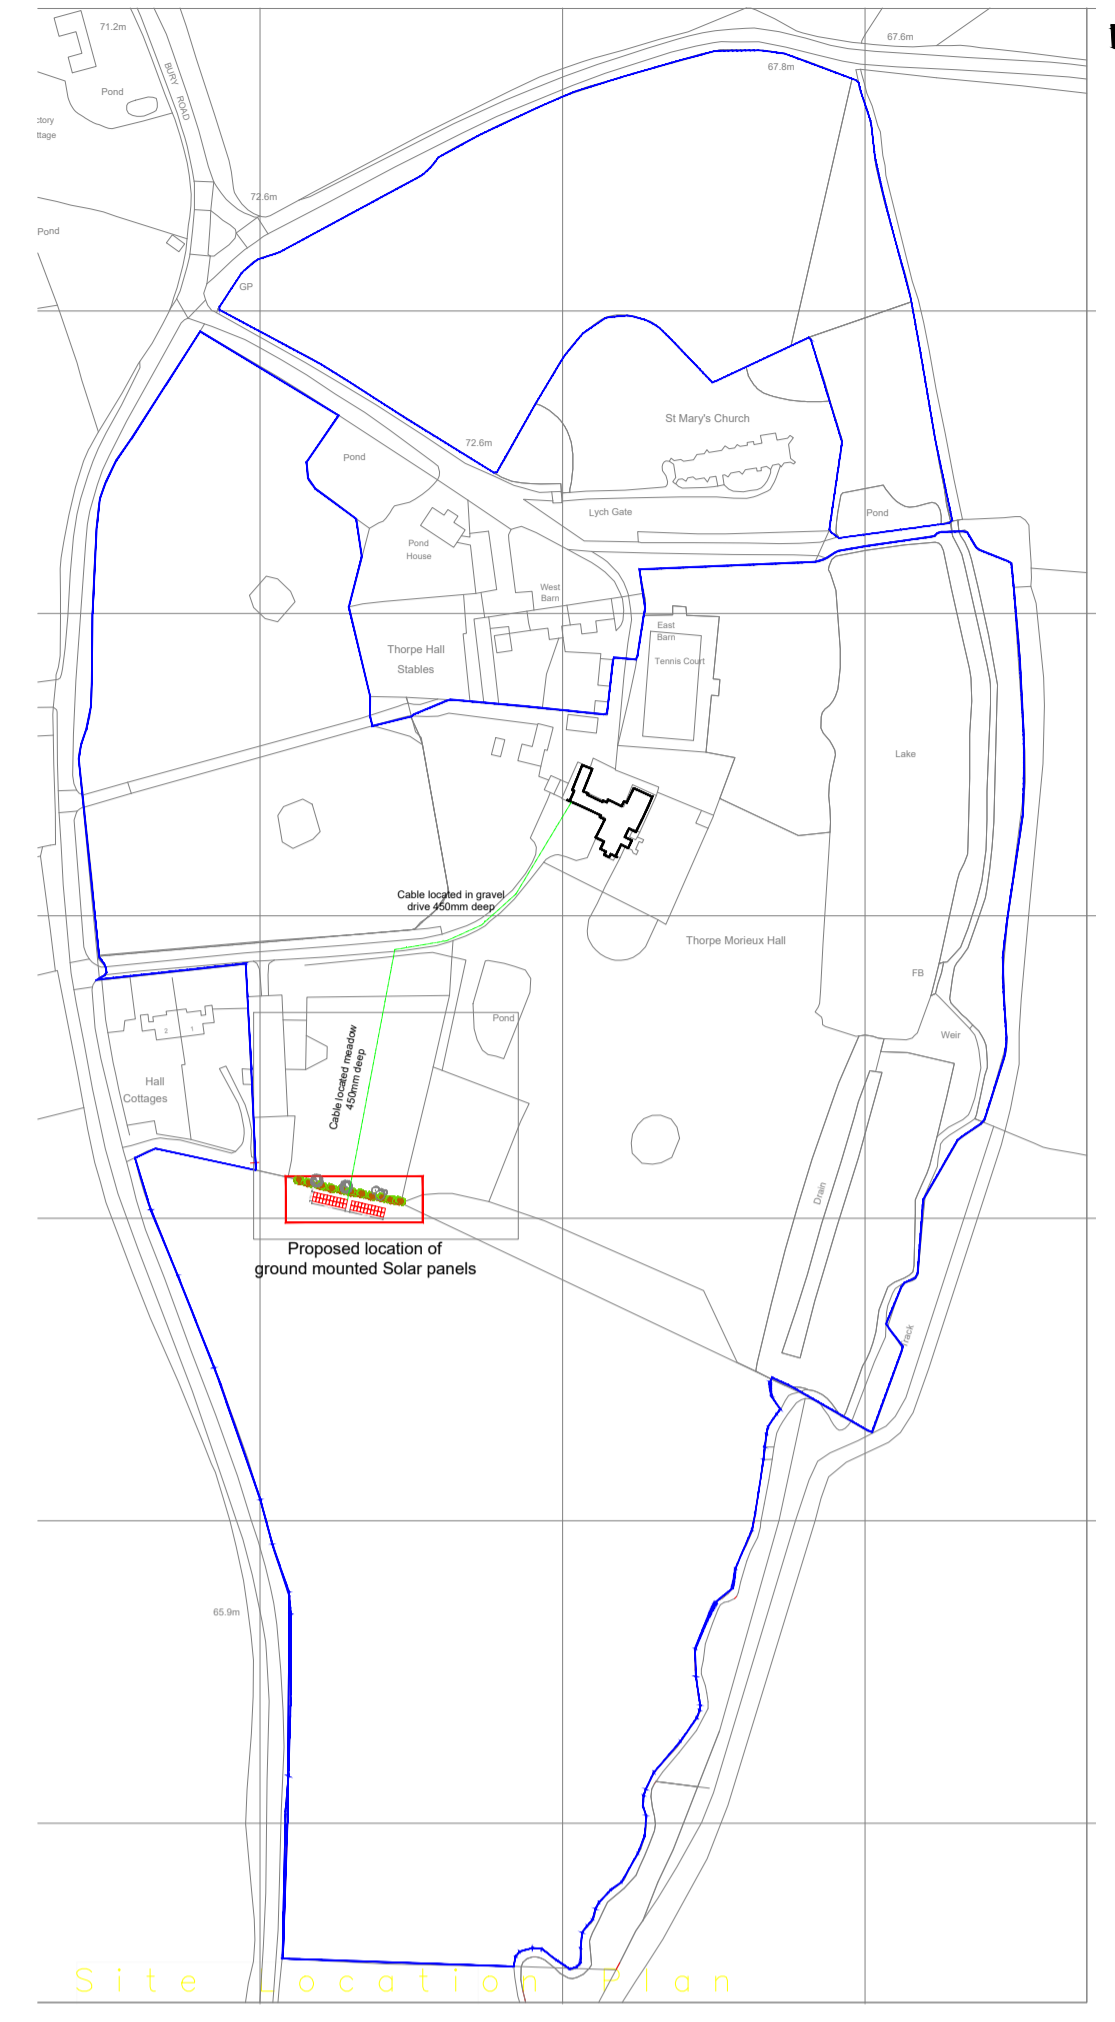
71.2m

Pond

BURY ROAD

ctory
ttage

72.6m

Pond

GP

67.6m

67.8m

St Mary's Church

72.6m

Pond

Lych Gate

Pond

Pond
House

West
Barn

East
Barn

Tennis Court

Thorpe Hall
Stables

Lake

Cable located in gravel
drive 450mm deep

Thorpe Morieux Hall

FB

Pond

Cable located meadow
450mm deep

Weir

2 1

Hall
Cottages

Drain

Proposed location of
ground mounted Solar panels

rack

65.9m

Site Location Plan